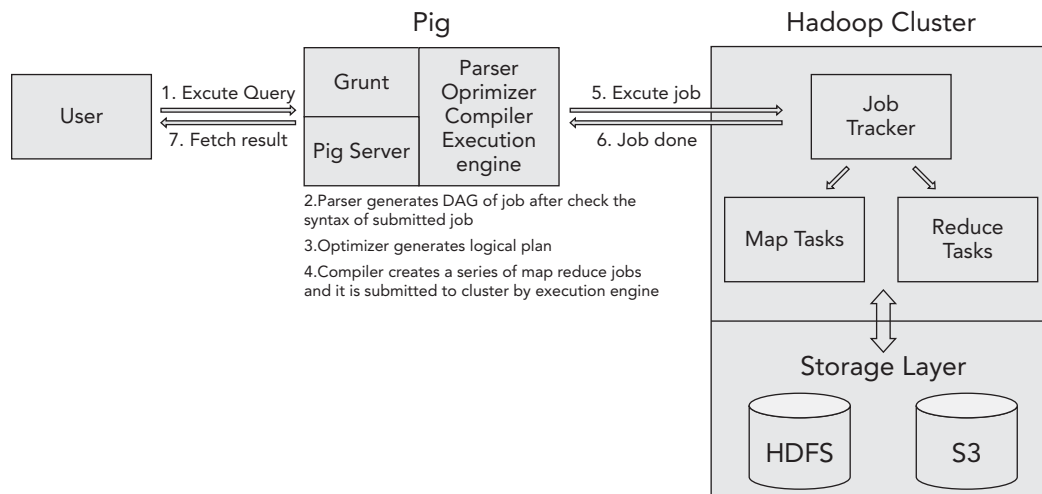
Pig

Hadoop Cluster

User

1. Excute Query

7. Fetch result

Grunt

Pig Server

Parser
Oprimizer
Compiler
Execution
engine

5. Excute job

6. Job done

Job Tracker

Map Tasks

Reduce Tasks

2.Parser generates DAG of job after check the syntax of submitted job

3.Optimizer generates logical plan

4.Compiler creates a series of map reduce jobs and it is submitted to cluster by execution engine

Storage Layer

HDFS

S3